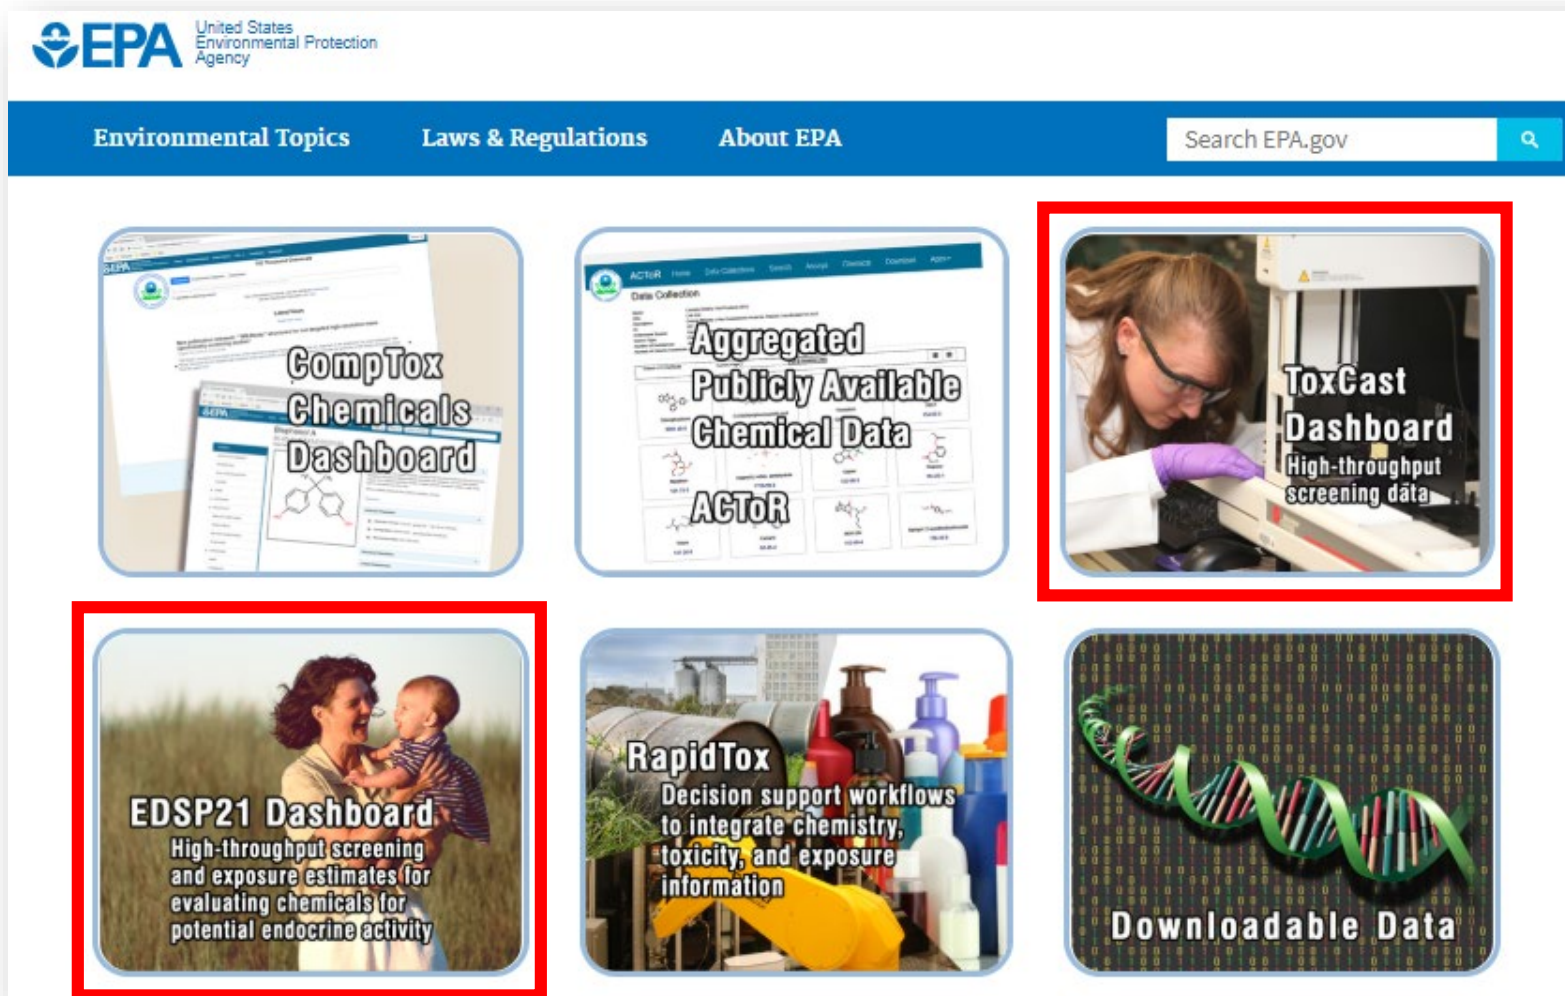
EPA United States Environmental Protection Agency

Environmental Topics Laws & Regulations About EPA Search EPA.gov

CompTox Chemicals Dashboard

Aggregated Publicly Available Chemical Data

ACToR

ToxCast Dashboard
High-throughput screening data

EDSP21 Dashboard
High-throughput screening and exposure estimates for evaluating chemicals for potential endocrine activity

RapidTox
Decision support workflows to integrate chemistry, toxicity, and exposure information

Downloadable Data